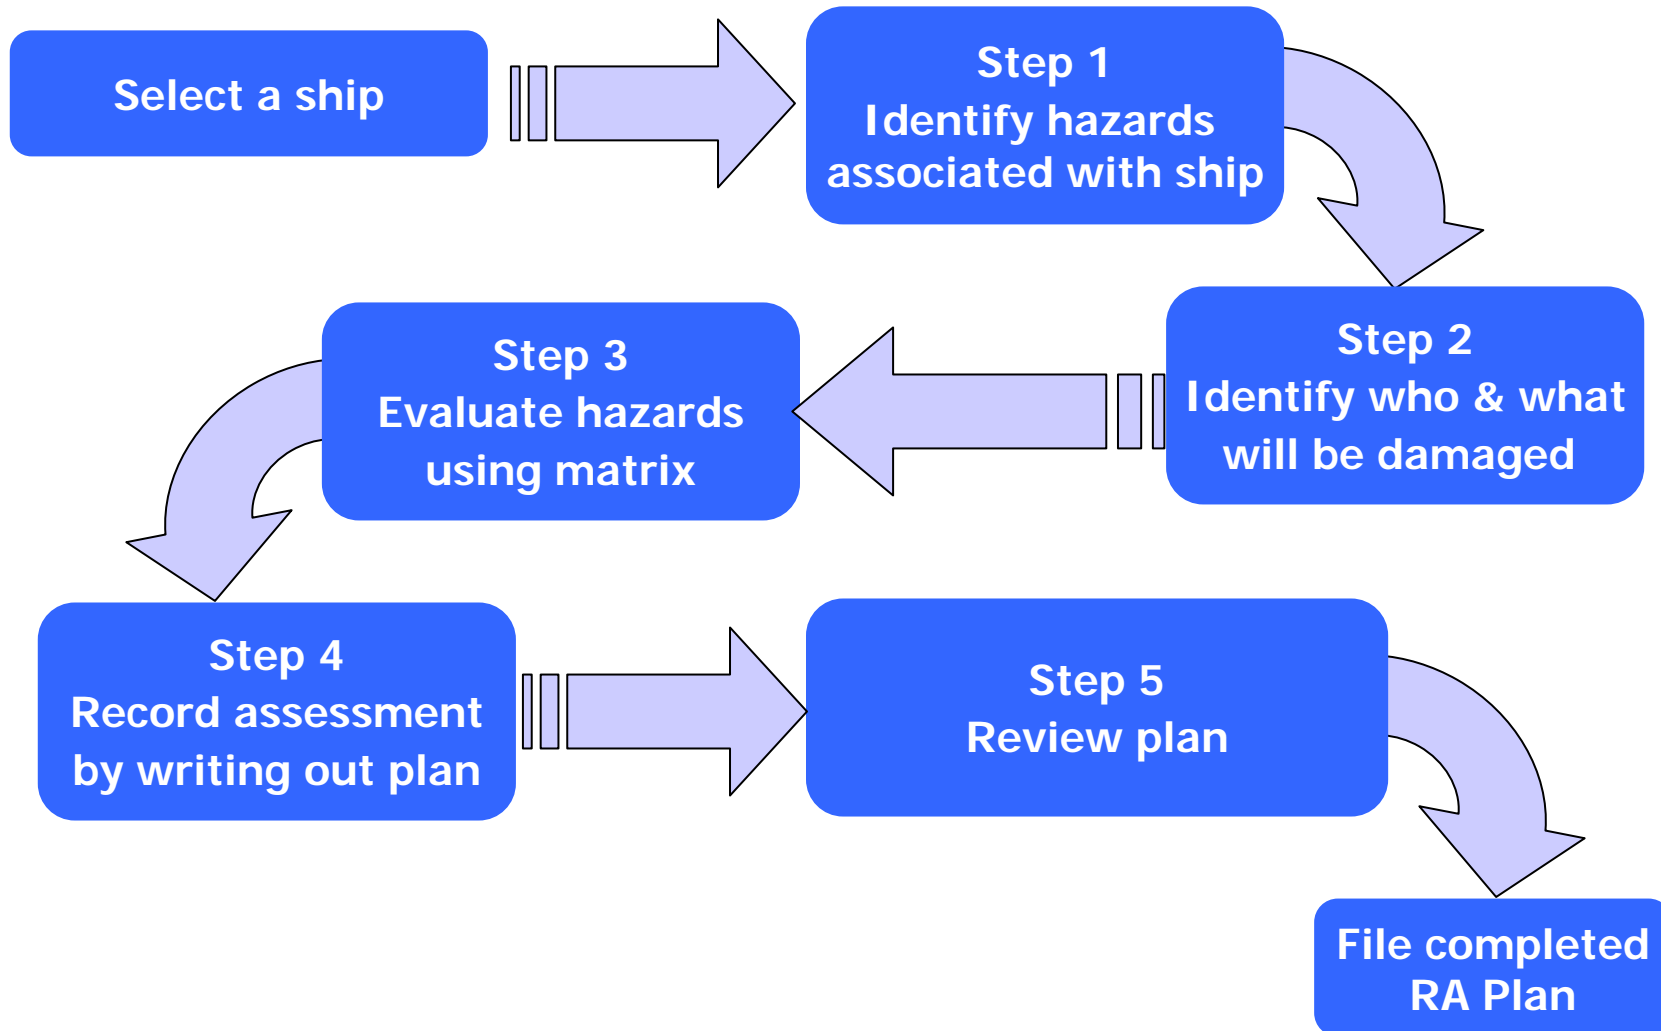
Select a ship

Step 1
Identify hazards associated with ship

Step 2
Identify who & what will be damaged

Step 3
Evaluate hazards using matrix

Step 4
Record assessment by writing out plan

Step 5
Review plan

File completed RA Plan